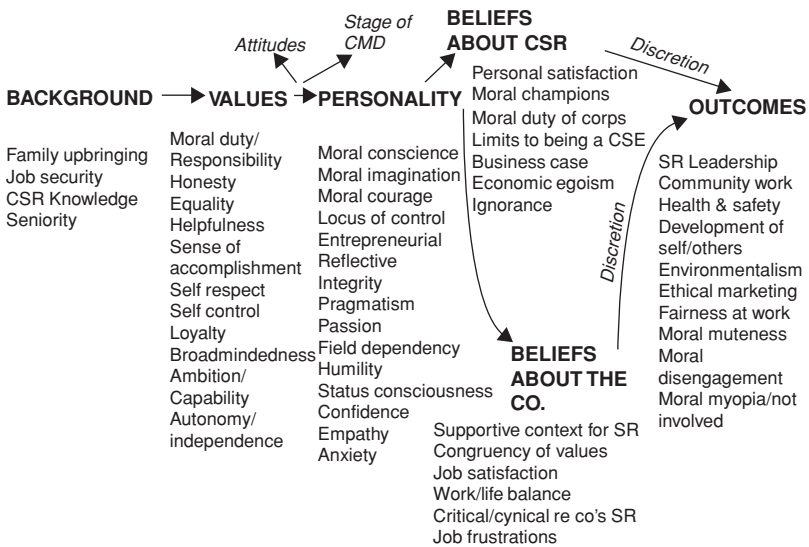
Attitudes

Stage of CMD

BELIEFS ABOUT CSR

Discretion

BACKGROUND

VALUES

PERSONALITY

OUTCOMES

Family upbringing
Job security
CSR Knowledge
Seniority

Moral duty/ Responsibility
Honesty
Equality
Helpfulness
Sense of accomplishment
Self respect
Self control
Loyalty
Broadmindedness
Ambition/ Capability
Autonomy/ independence

Moral conscience
Moral imagination
Moral courage
Locus of control
Entrepreneurial
Reflective
Integrity
Pragmatism
Passion
Field dependency
Humility
Status consciousness
Confidence
Empathy
Anxiety

Personal satisfaction
Moral champions
Moral duty of corps
Limits to being a CSE
Business case
Economic egoism
Ignorance

Discretion

BELIEFS ABOUT THE CO.

Supportive context for SR
Congruency of values
Job satisfaction
Work/life balance
Critical/cynical re co's SR
Job frustrations

SR Leadership
Community work
Health & safety
Development of self/others
Environmentalism
Ethical marketing
Fairness at work
Moral muteness
Moral disengagement
Moral myopia/not involved